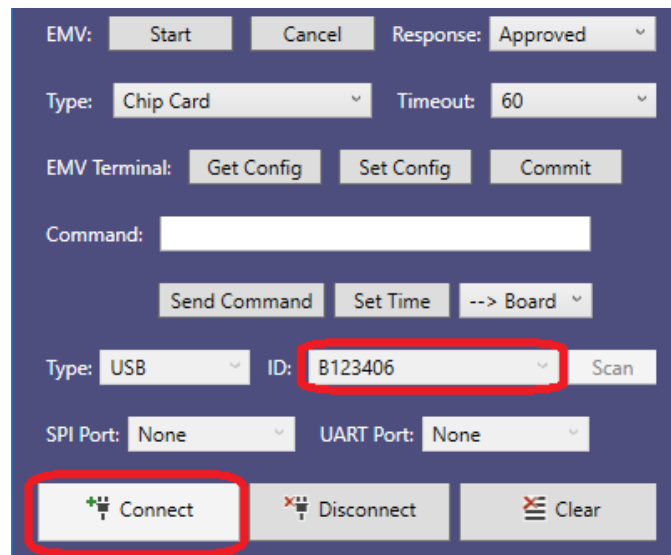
EMV: Start Cancel Response: Approved

Type: Chip Card Timeout: 60

EMV Terminal: Get Config Set Config Commit

Command:

Send Command Set Time --> Board

Type: USB ID: B123406 Scan

SPI Port: None UART Port: None

Connect Disconnect Clear